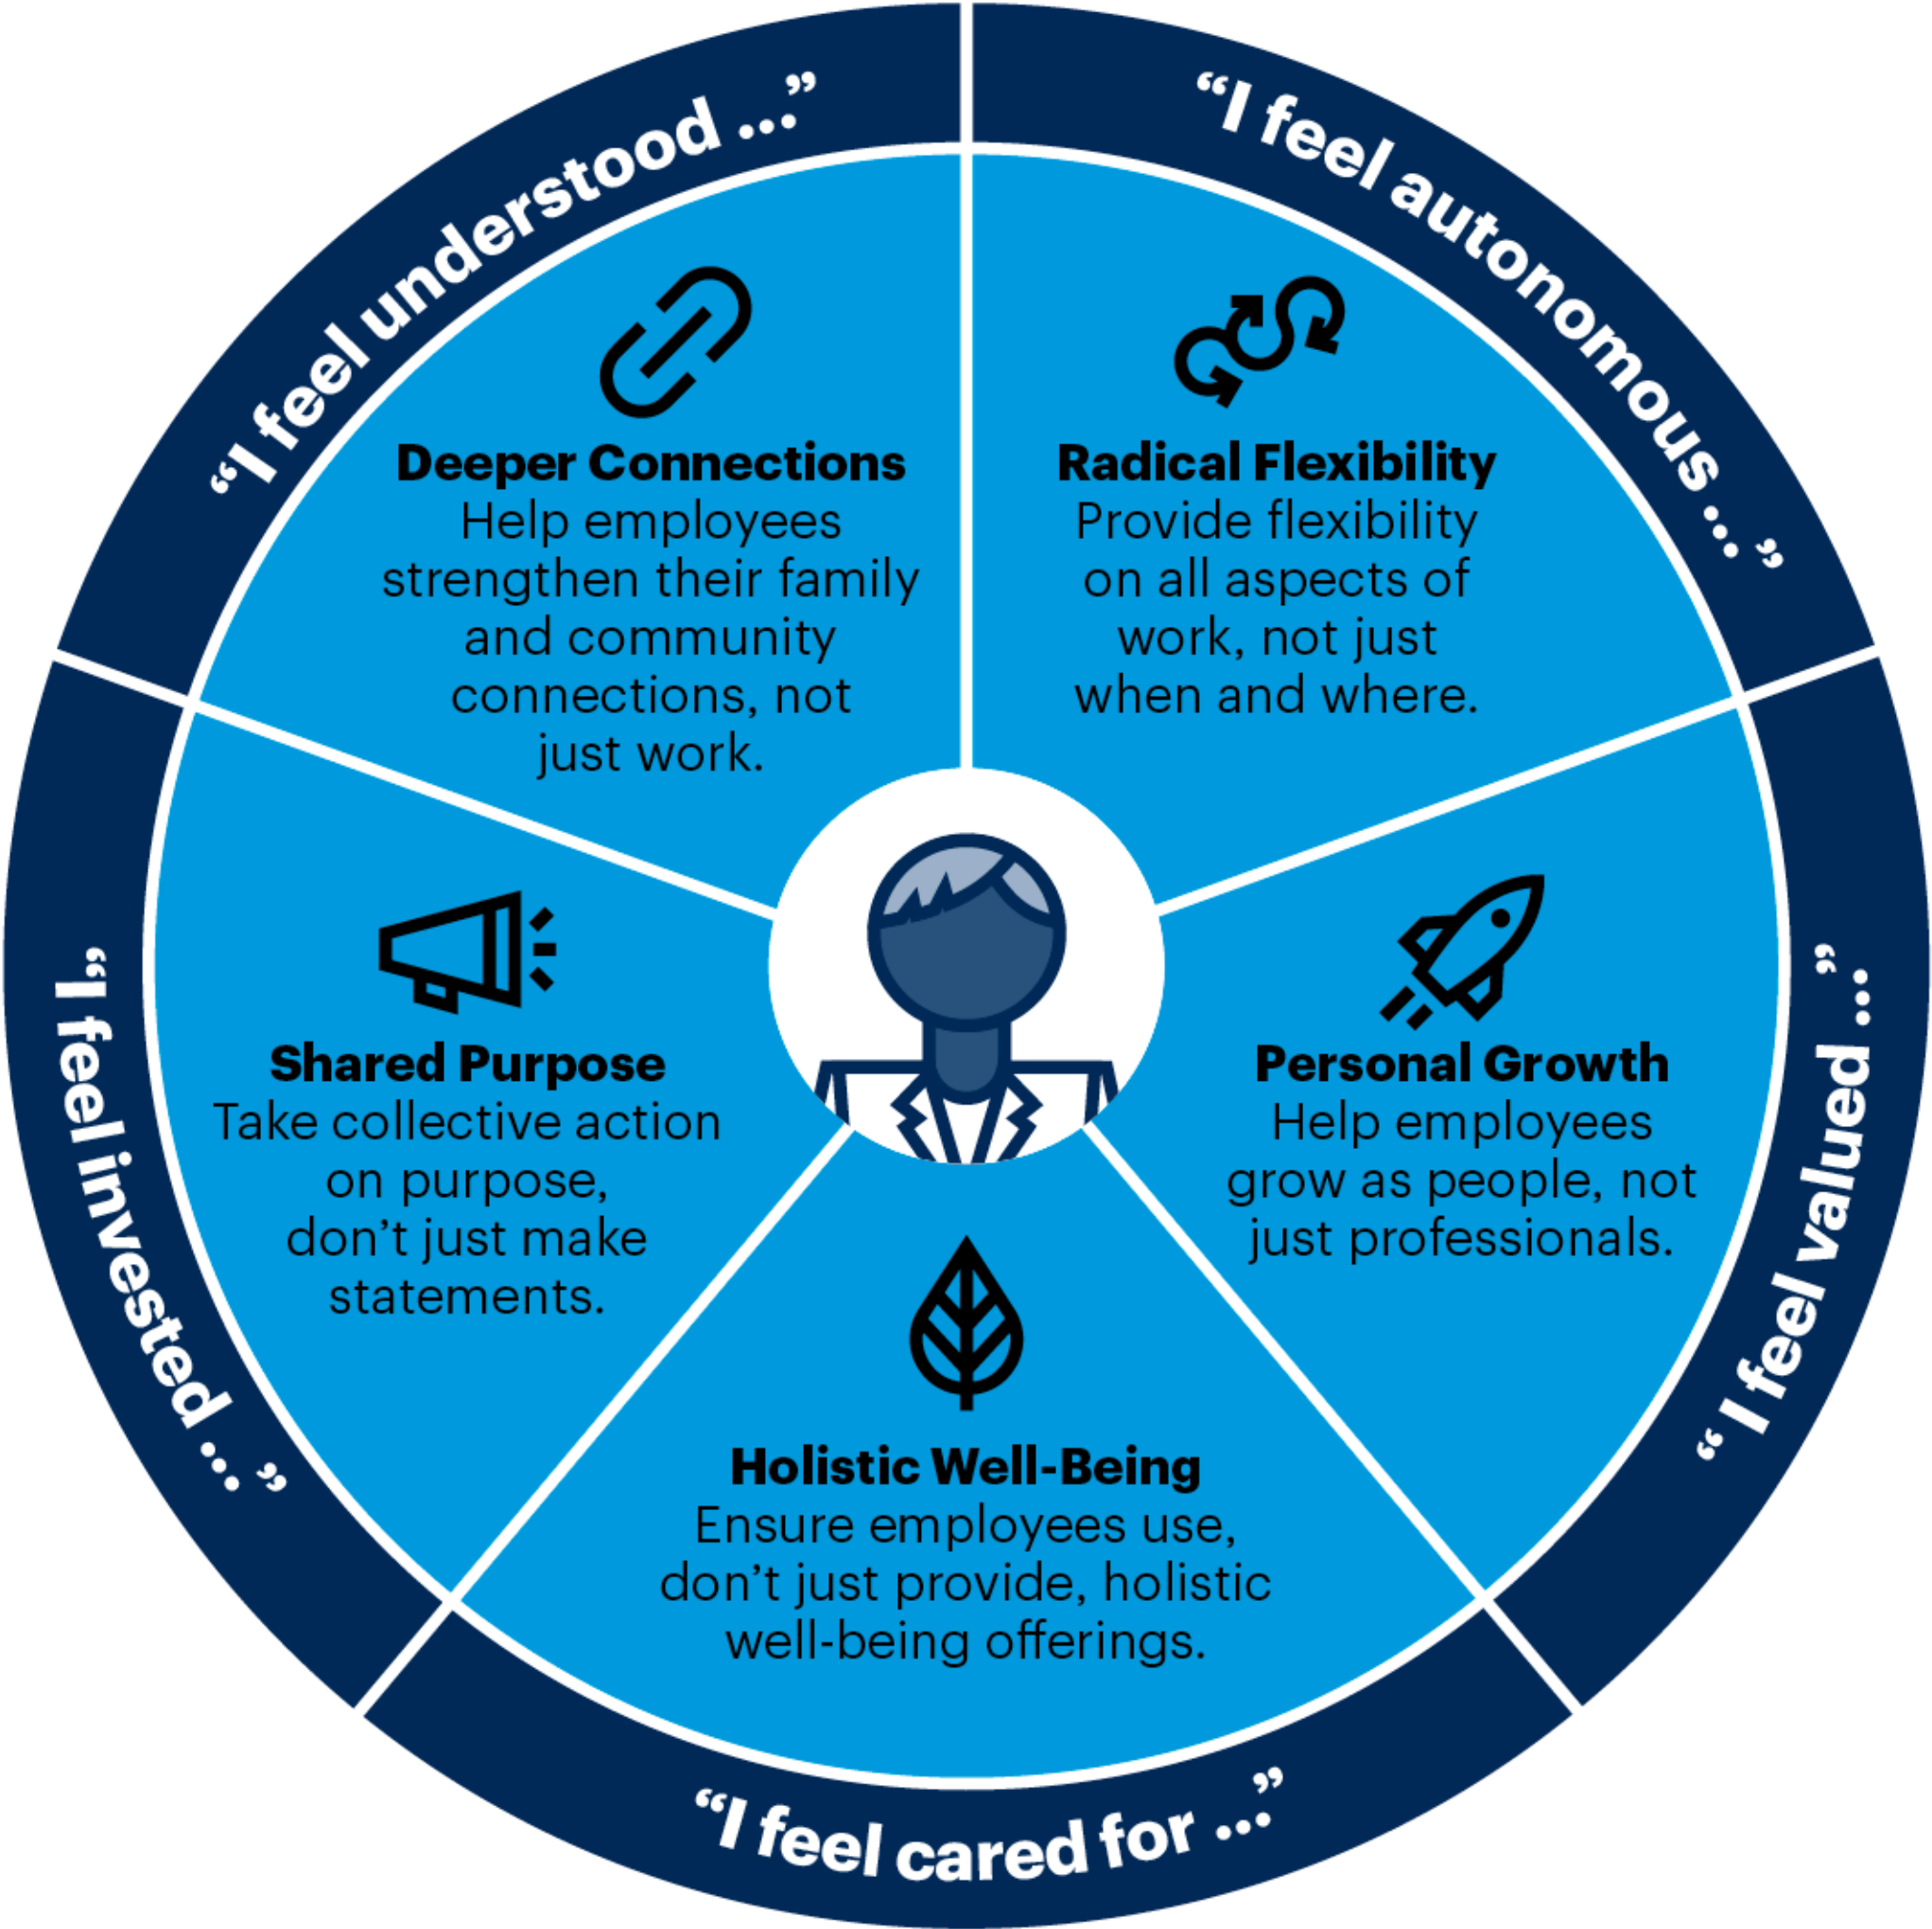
"I feel understood ..."

Deeper Connections
Help employees strengthen their family and community connections, not just work.

"I feel autonomous ..."

Radical Flexibility
Provide flexibility on all aspects of work, not just when and where.

"I feel invested ..."

Shared Purpose
Take collective action on purpose, don't just make statements.

"I feel valued ..."

Personal Growth
Help employees grow as people, not just professionals.

Holistic Well-Being
Ensure employees use, don't just provide, holistic well-being offerings.

"I feel cared for ..."